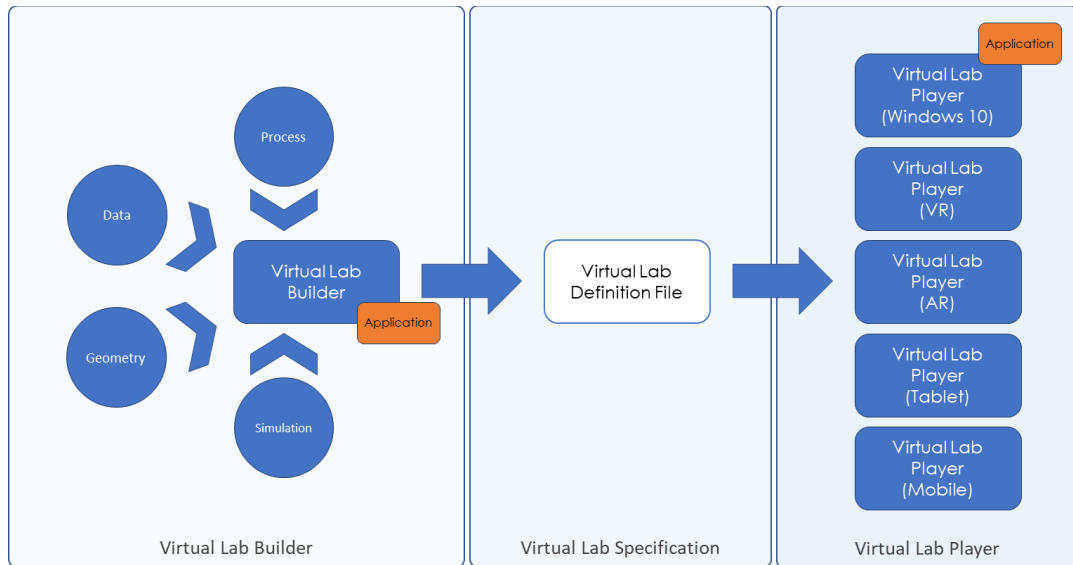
Process

Data

Virtual Lab Builder

Application

Geometry

Simulation

Virtual Lab Builder

Virtual Lab Definition File

Virtual Lab Specification

Application

Virtual Lab Player (Windows 10)

Virtual Lab Player (VR)

Virtual Lab Player (AR)

Virtual Lab Player (Tablet)

Virtual Lab Player (Mobile)

Virtual Lab Player